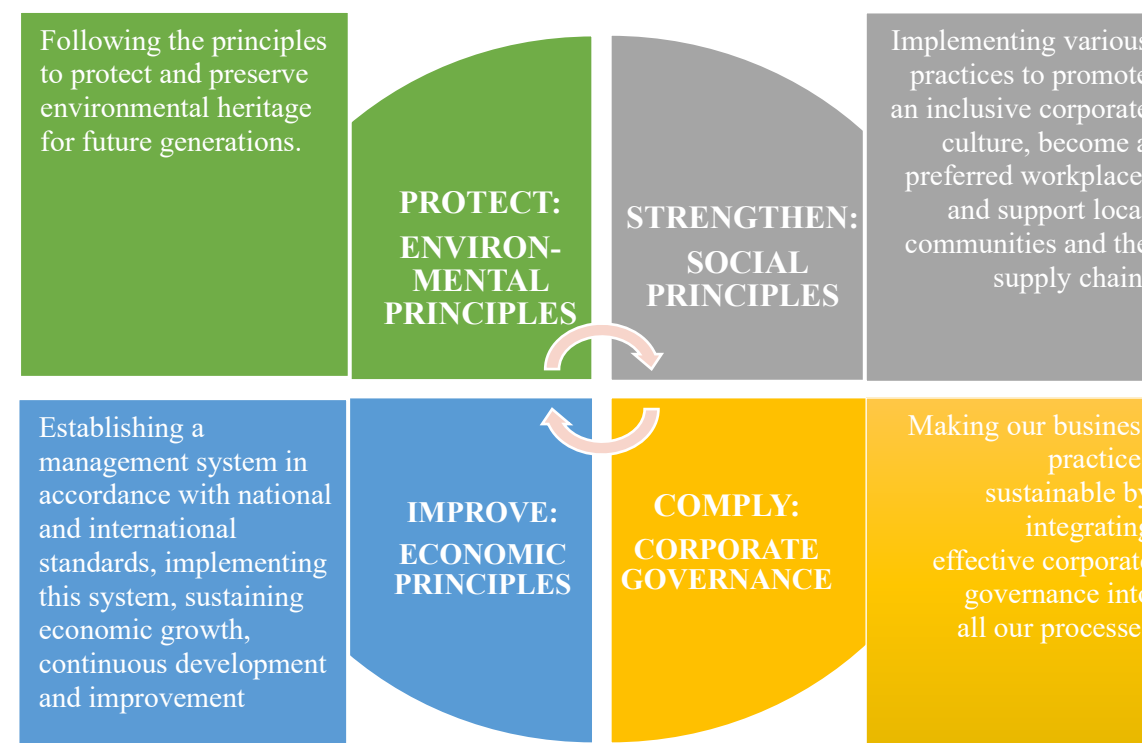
Following the principles to protect and preserve environmental heritage for future generations.

PROTECT:

ENVIRONMENTAL PRINCIPLES

STRENGTHEN:

SOCIAL PRINCIPLES

Implementing variou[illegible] practices to promote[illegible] an inclusive corporate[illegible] culture, become a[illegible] preferred workplace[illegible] and support loca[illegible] communities and the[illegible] supply chain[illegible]

Establishing a management system in accordance with national and international standards, implementing this system, sustaining economic growth, continuous development and improvement

IMPROVE:

ECONOMIC PRINCIPLES

COMPLY:

CORPORATE GOVERNANCE

Making our busines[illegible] practice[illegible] sustainable by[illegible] integrating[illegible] effective corporat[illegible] governance int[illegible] all our processe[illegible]